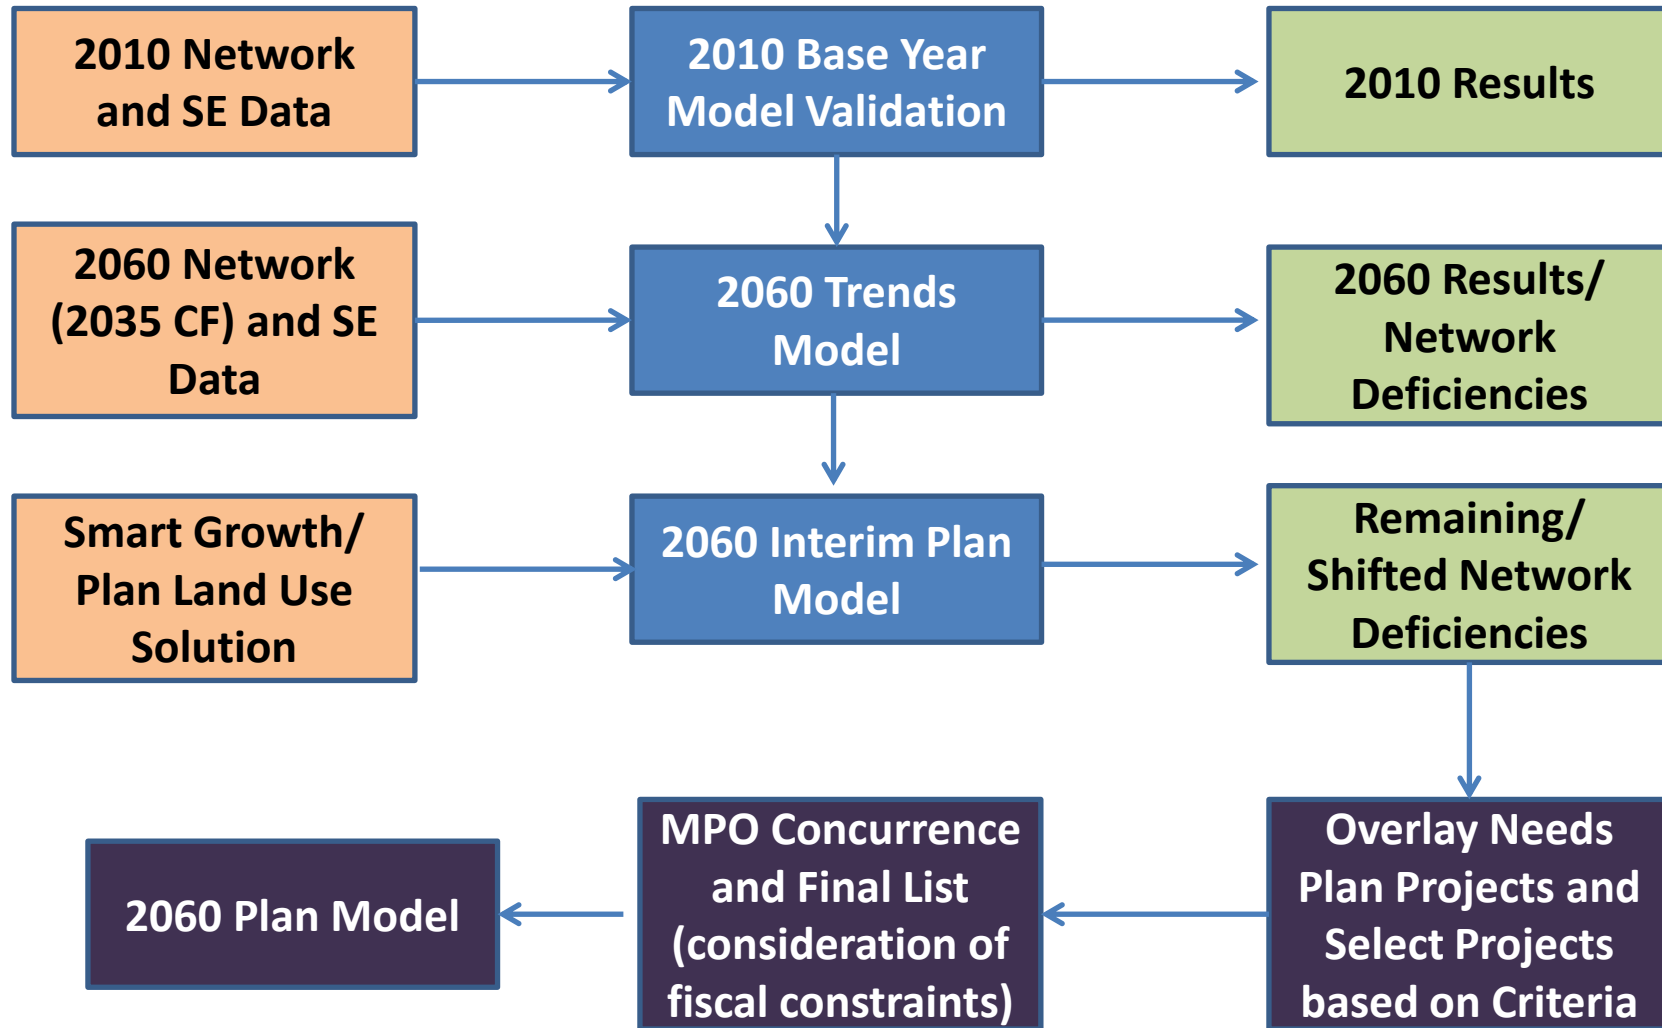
2010 Network and SE Data

2010 Base Year Model Validation

2010 Results

2060 Network (2035 CF) and SE Data

2060 Trends Model

2060 Results/ Network Deficiencies

Smart Growth/ Plan Land Use Solution

2060 Interim Plan Model

Remaining/ Shifted Network Deficiencies

2060 Plan Model

MPO Concurrence and Final List (consideration of fiscal constraints)

Overlay Needs Plan Projects and Select Projects based on Criteria